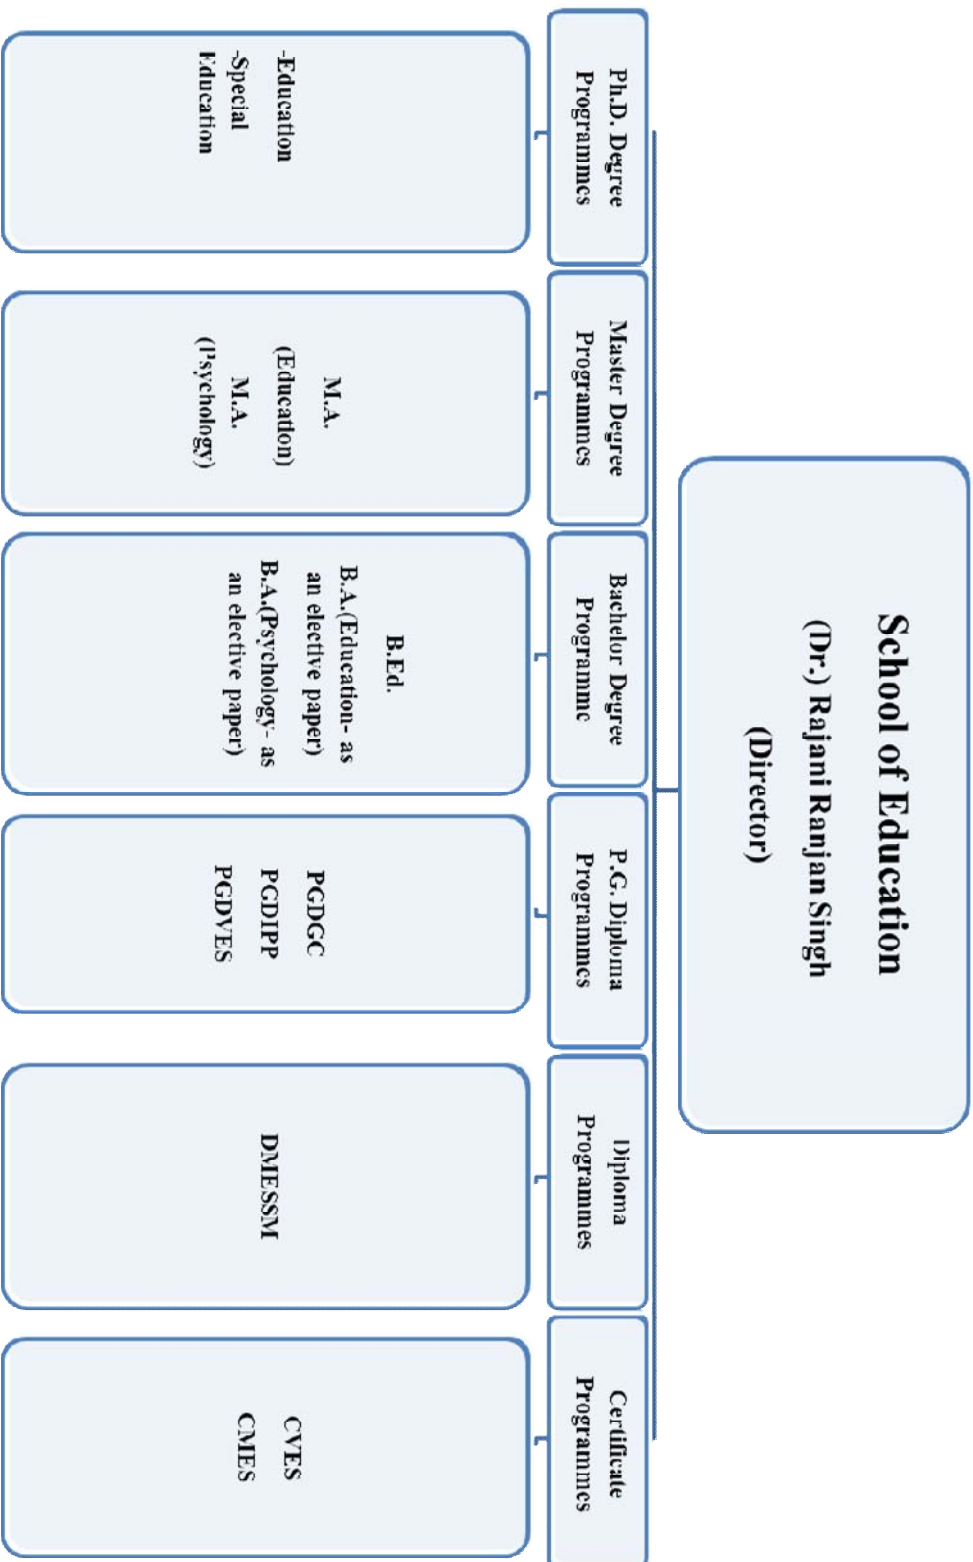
School of Education
(Dr.) Rajani Ranjan Singh
(Director)

Ph.D. Degree Programmes

-Education
-Special Education

Master Degree Programmes

M.A. (Education)
M.A. (Psychology)

Bachelor Degree Programme

B.Ed.
B.A.(Education- as an elective paper)
B.A.(Psychology- as an elective paper)

P.G. Diploma Programmes

PGDGC
PGDIPP
PGDVES

Diploma Programmes

DMESSM

Certificate Programmes

CVES
CMES